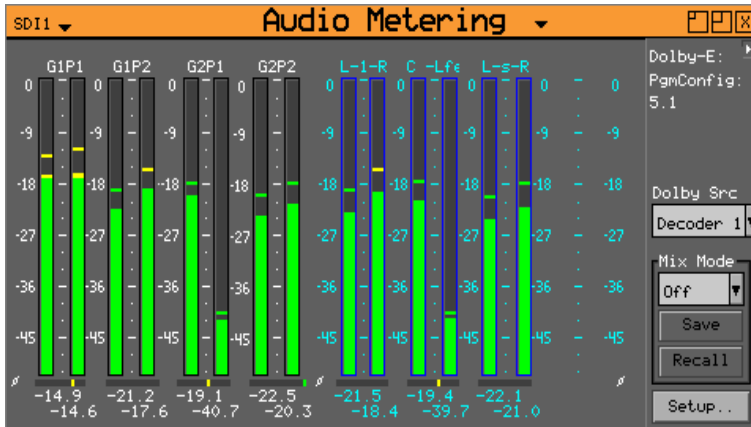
SDI1

Audio Metering

G1P1 G1P2 G2P1 G2P2 L -1- R C -Lfe L -s- R

0 0 0 0 0 0 0 0 0

-9 -9 -9 -9 -9 -9 -9 -9

-18 -18 -18 -18 -18 -18 -18 -18 -18

-27 -27 -27 -27 -27 -27 -27 -27 -27

-36 -36 -36 -36 -36 -36 -36 -36 -36

-45 -45 -45 -45 -45 -45 -45 -45 -45

-14.9 -14.6 -21.2 -17.6 -19.1 -40.7 -22.5 -20.3 -21.5 -18.4 -19.4 -39.7 -22.1 -21.0

Dolby-E:
PgmConfig:
5.1

Dolby Src
Decoder 1

Mix Mode
Off
Save
Recall

Setup..